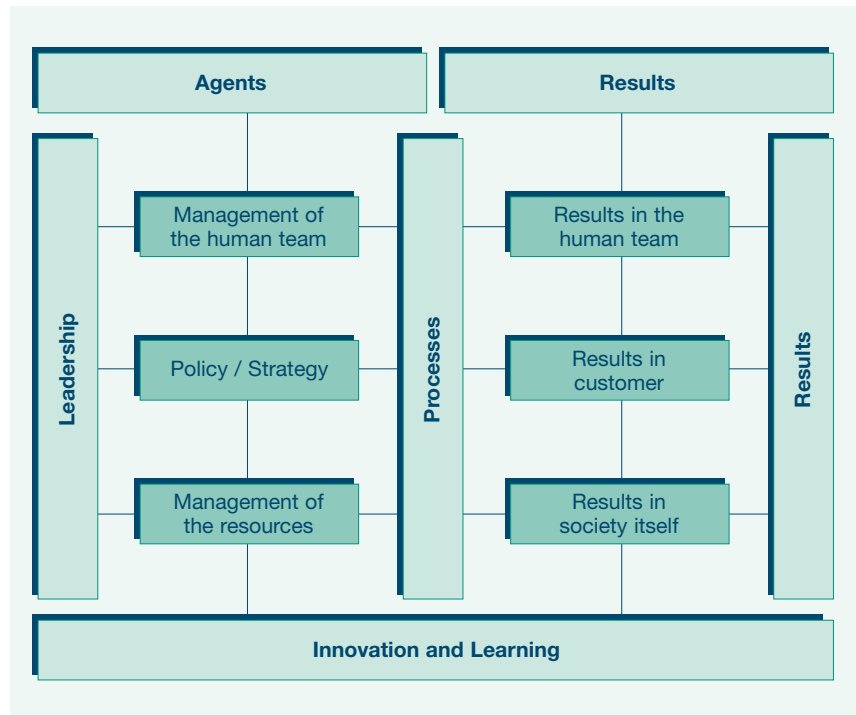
Agents

Results

Leadership

Management of the human team

Policy / Strategy

Management of the resources

Processes

Results in the human team

Results in customer

Results in society itself

Results

Innovation and Learning